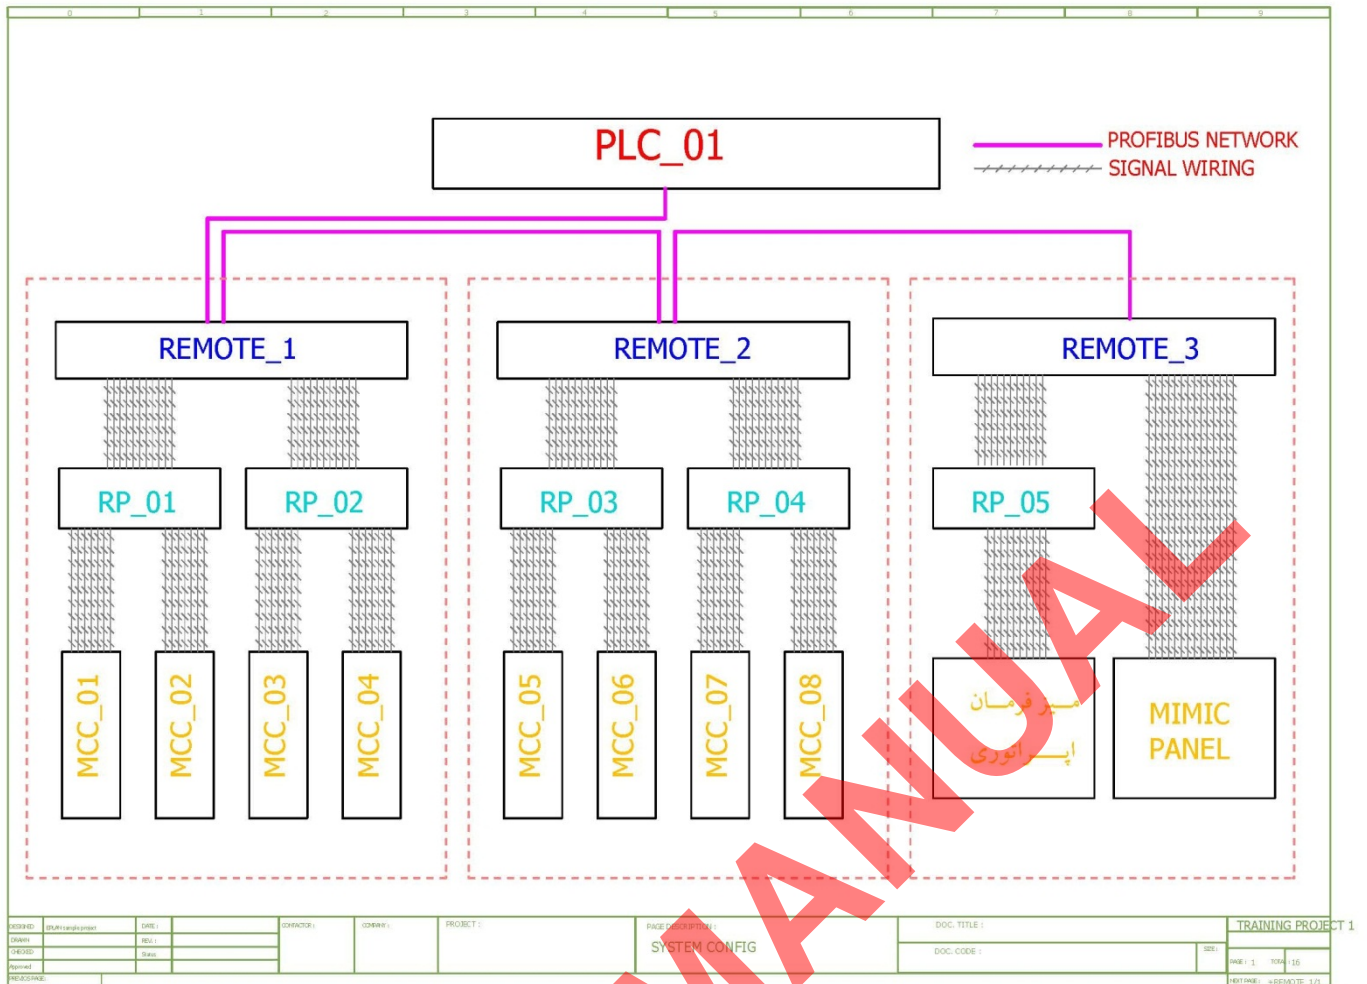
0 1 2 3 4 5 6 7 8 9

PLC_01

PROFIBUS NETWORK
SIGNAL WIRING

REMOTE_1
REMOTE_2
REMOTE_3

RP_01
RP_02
RP_03
RP_04
RP_05

MCC_01
MCC_02
MCC_03
MCC_04
MCC_05
MCC_06
MCC_07
MCC_08

میز فرمان اپراتوری

MIMIC PANEL

MANUAL

DESIGNED EPLAN sample project
DRAWN
CHECKED
Approved
PREVIOUS PAGE:
DATE :
REV. :
Status
CONTRACTOR :
COMPANY :
PROJECT :
PAGE DESCRIPTION :
SYSTEM CONFIG
DOC. TITLE :
DOC. CODE :
SIZE :
TRAINING PROJECT 1
PAGE : 1
TOTAL : 16
NEXT PAGE : +REMOTE_1/1